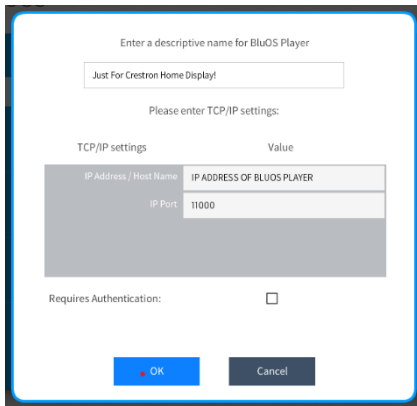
Enter a descriptive name for BluOS Player

Just For Crestron Home Display!

Please enter TCP/IP settings:

| TCP/IP settings | Value |
|---|---|
| IP Address / Host Name | IP ADDRESS OF BLUOS PLAYER |
| IP Port | 11000 |

Requires Authentication:

OK

Cancel